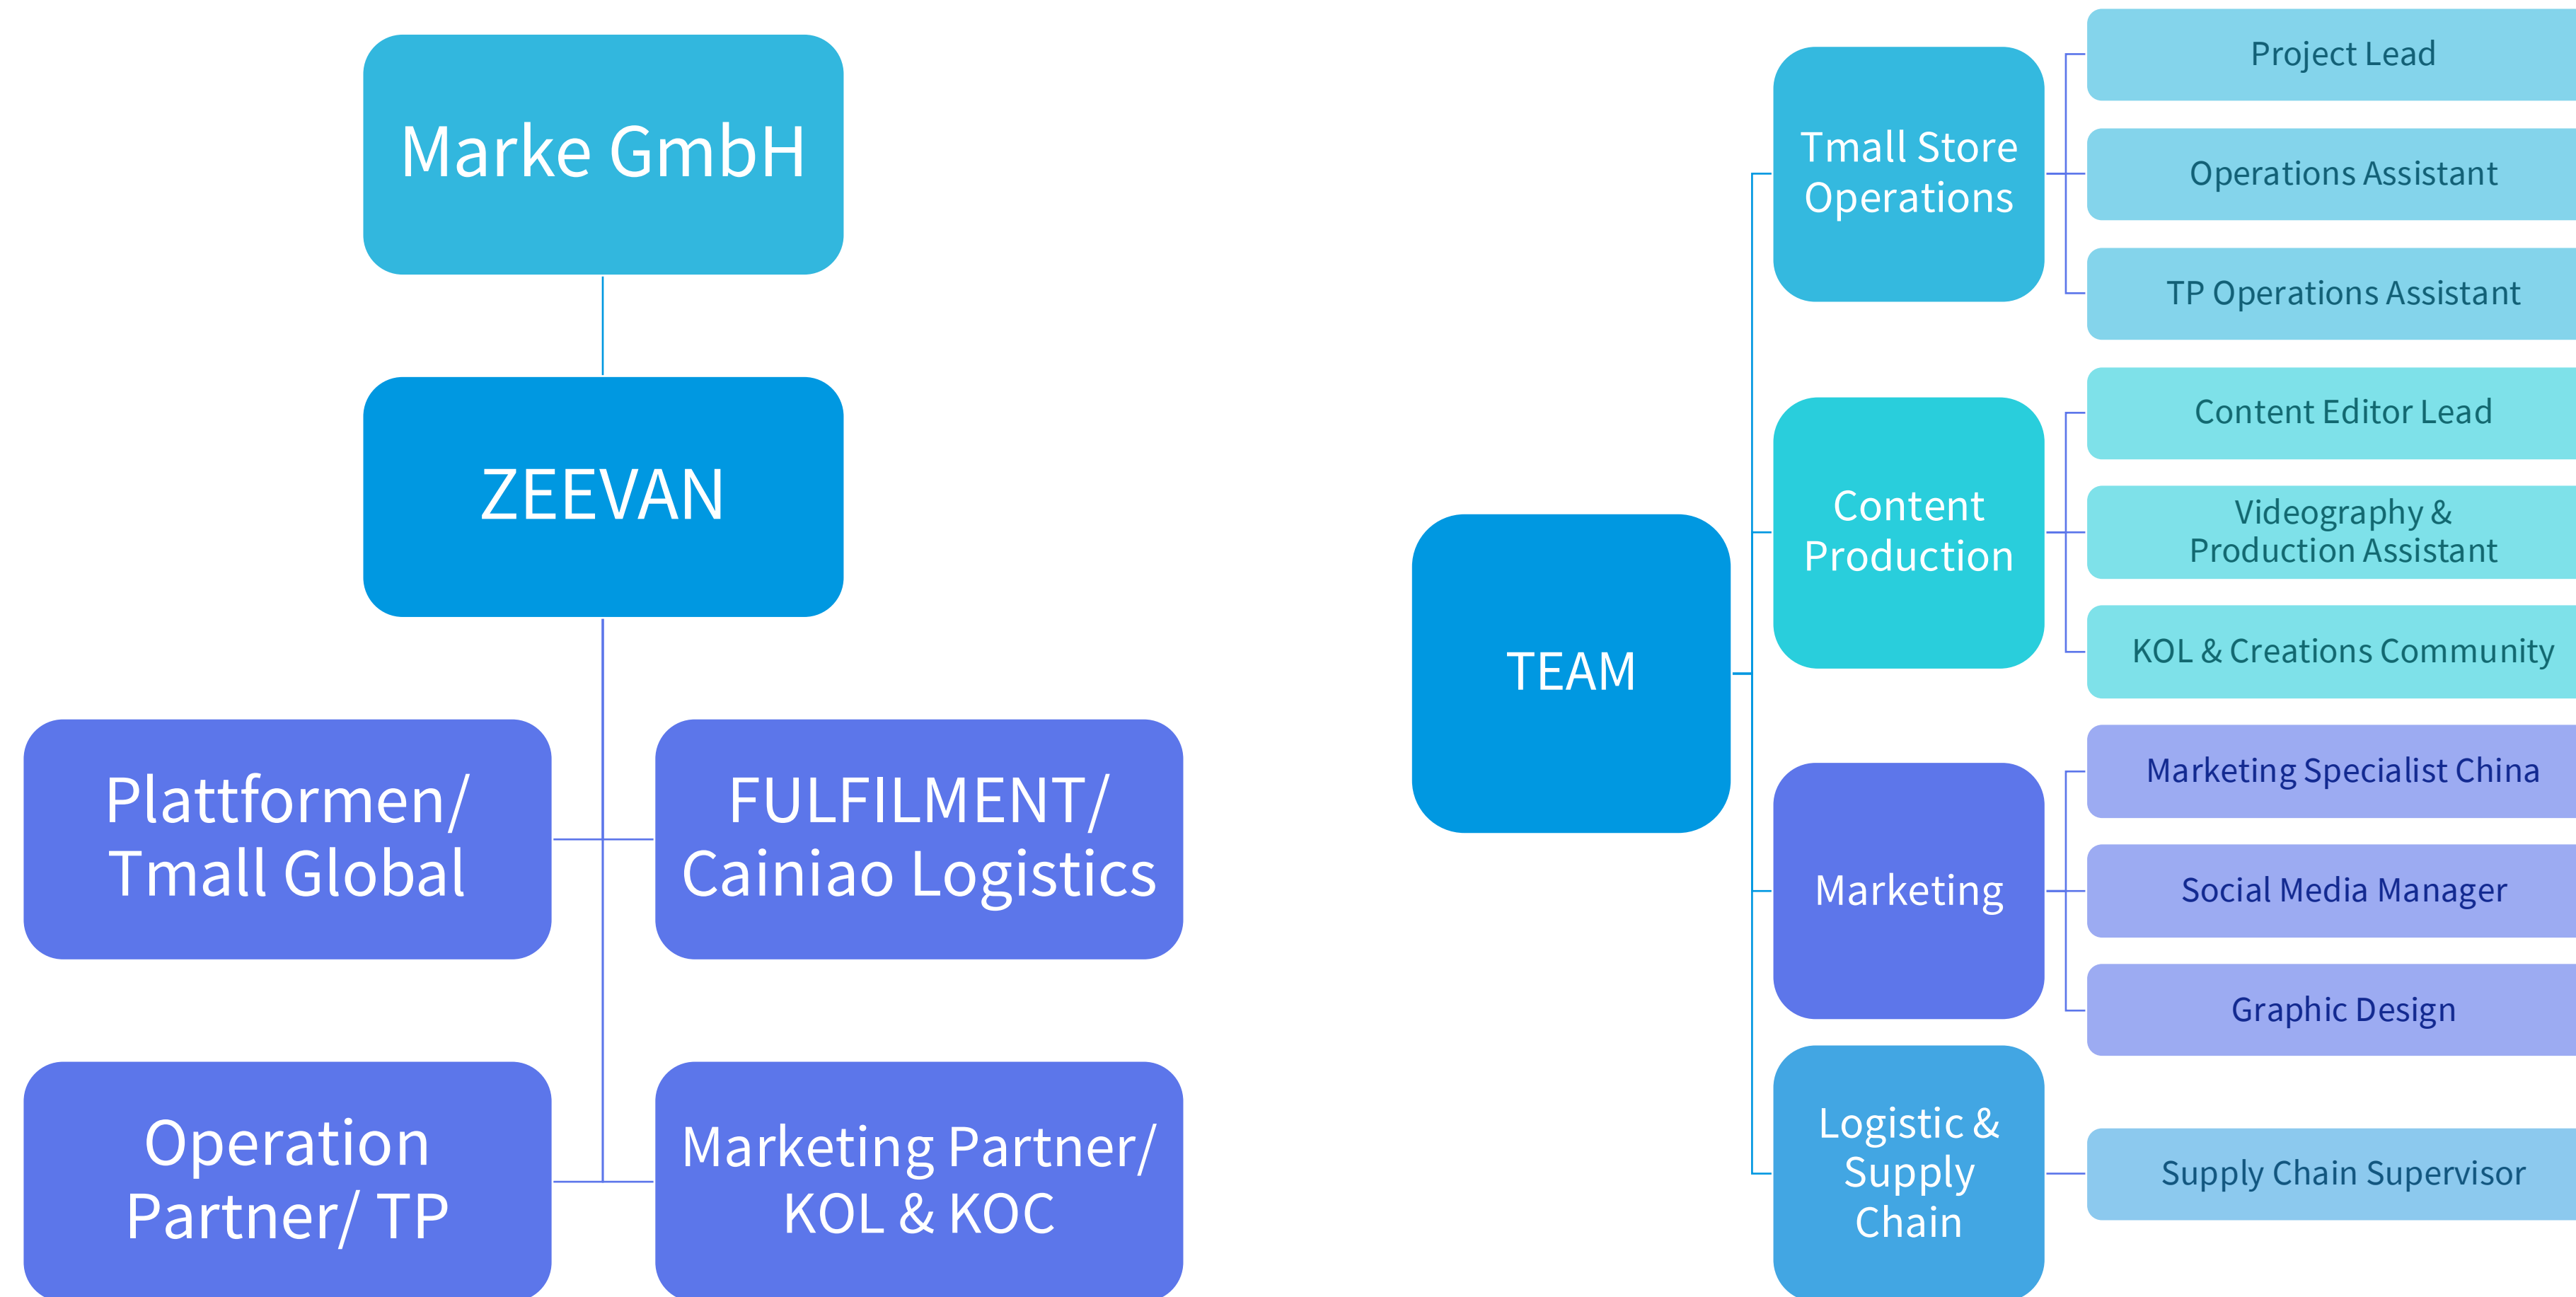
Marke GmbH

ZEEVAN

Plattformen/ Tmall Global

FULFILMENT/ Cainiao Logistics

Operation Partner/ TP

Marketing Partner/ KOL & KOC

TEAM

Tmall Store Operations

Project Lead

Operations Assistant

TP Operations Assistant

Content Production

Content Editor Lead

Videography & Production Assistant

KOL & Creations Community

Marketing

Marketing Specialist China

Social Media Manager

Graphic Design

Logistic & Supply Chain

Supply Chain Supervisor